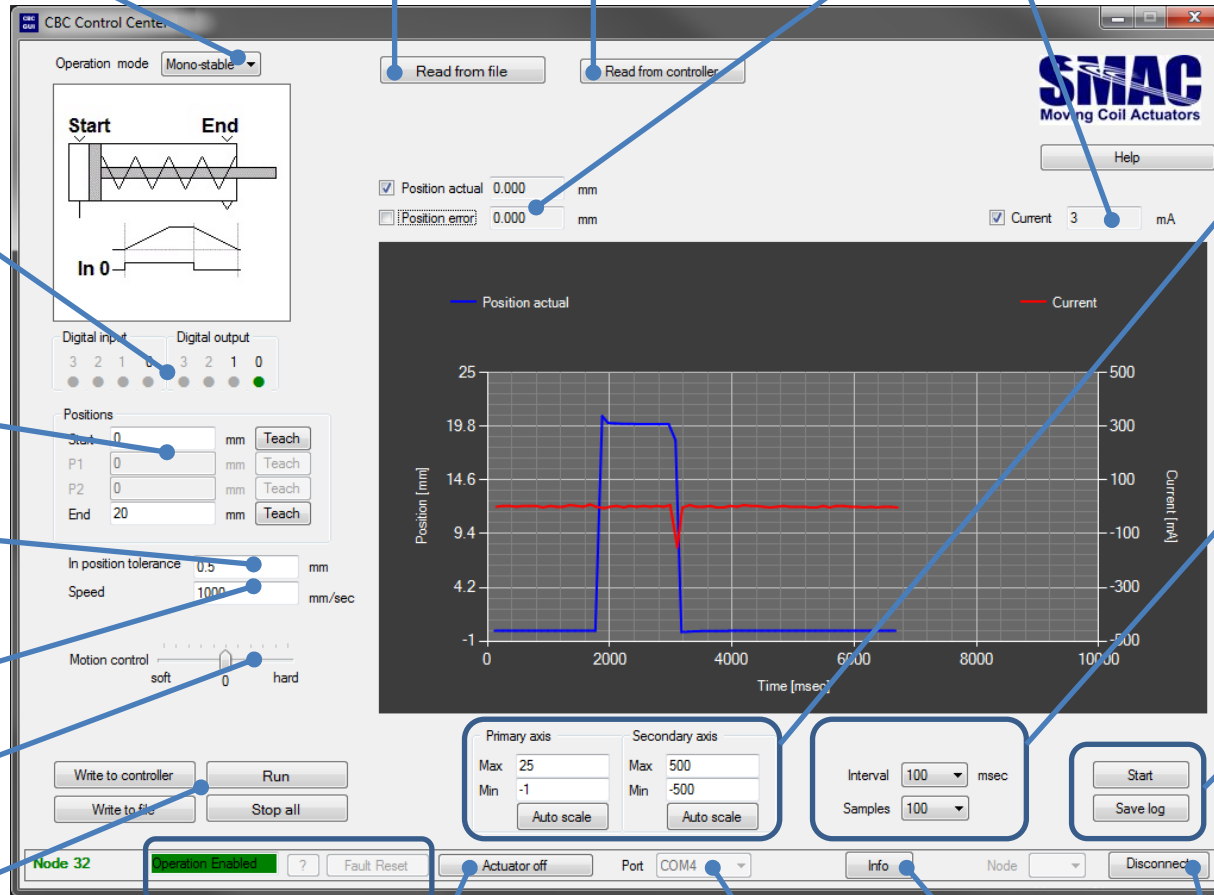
CBC GUI CBC Control Center

Operation mode Mono-stable

Read from file

Read from controller

SMAC
Moving Coil Actuators

Help

Start End

In 0

Position actual 0.000 mm
Position error 0.000 mm

Current 3 mA

Position actual

Current

| 25 | 500 |
|---|---|
| 19.8 | 300 |
| 14.6 | 100 |
| 9.4 | -100 |
| 4.2 | -300 |
| -1 | -500 |

Position [mm]

Current [mA]

0 2000 4000 6000 8000 10000

Time [msec]

Digital input
3 2 1 0

Digital output
3 2 1 0

Positions
Start 0 mm Teach
P1 0 mm Teach
P2 0 mm Teach
End 20 mm Teach

In position tolerance 0.5 mm
Speed 1000 mm/sec

Motion control
soft 0 hard

Primary axis
Max 25
Min -1
Auto scale

Secondary axis
Max 500
Min -500
Auto scale

Interval 100 msec
Samples 100

Start
Save log

Write to controller
Run
Write to file
Stop all

Node 32
Operation Enabled
?
Fault Reset
Actuator off
Port COM4
Info
Node
Disconnect